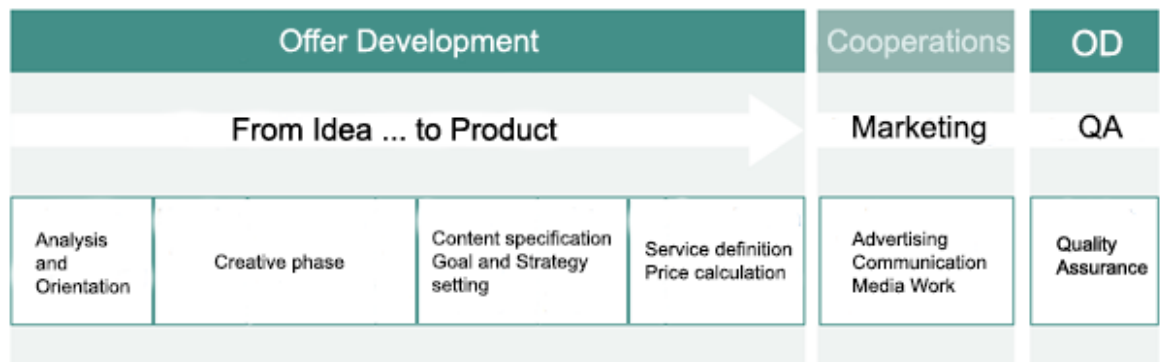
Offer Development

Cooperations

OD

From Idea ... to Product

Marketing

QA

Analysis and Orientation

Creative phase

Content specification
Goal and Strategy setting

Service definition
Price calculation

Advertising
Communication
Media Work

Quality Assurance